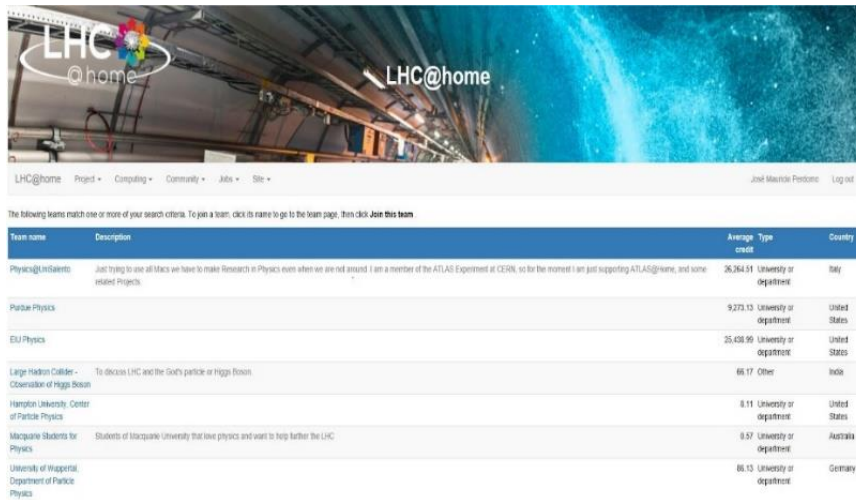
LHC @home

LHC@home

LHC@home Project ▾ Computing ▾ Community ▾ Jobs ▾ Site ▾ José Mauricio Perdomo Log out

The following teams match one or more of your search criteria. To join a team, click its name to go to the team page, then click **Join this team**

| Team name | Description | Average credit | Type | Country |
|---|---|---|---|---|
| Physics@UniSalento | Just trying to use all Macs we have to make Research in Physics even when we are not around. I am a member of the ATLAS Experiment at CERN, so for the moment I am just supporting ATLAS@home, and some related Projects. | 26,264.51 | University or department | Italy |
| Purdue Physics | | 9,273.13 | University or department | United States |
| EIU Physics | | 25,438.99 | University or department | United States |
| Large Hadron Collider - Observation of Higgs Boson | To discuss LHC and the God's particle or Higgs Boson. | 66.17 | Other | India |
| Hampton University, Center of Particle Physics | | 8.11 | University or department | United States |
| Macquarie Students for Physics | Students of Macquarie University that love physics and want to help further the LHC | 0.57 | University or department | Australia |
| University of Wuppertal, Department of Particle Physics | | 86.13 | University or department | Germany |